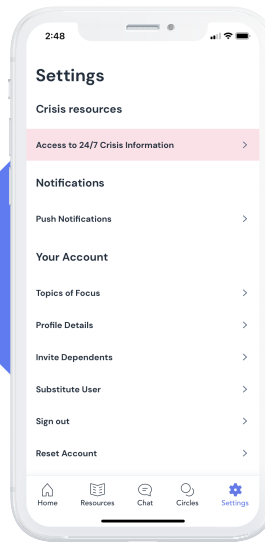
2:48

Settings

Crisis resources

Access to 24/7 Crisis Information >

Notifications

Push Notifications >

Your Account

Topics of Focus >

Profile Details >

Invite Dependents >

Substitute User >

Sign out >

Reset Account >

Home Resources Chat Circles Settings